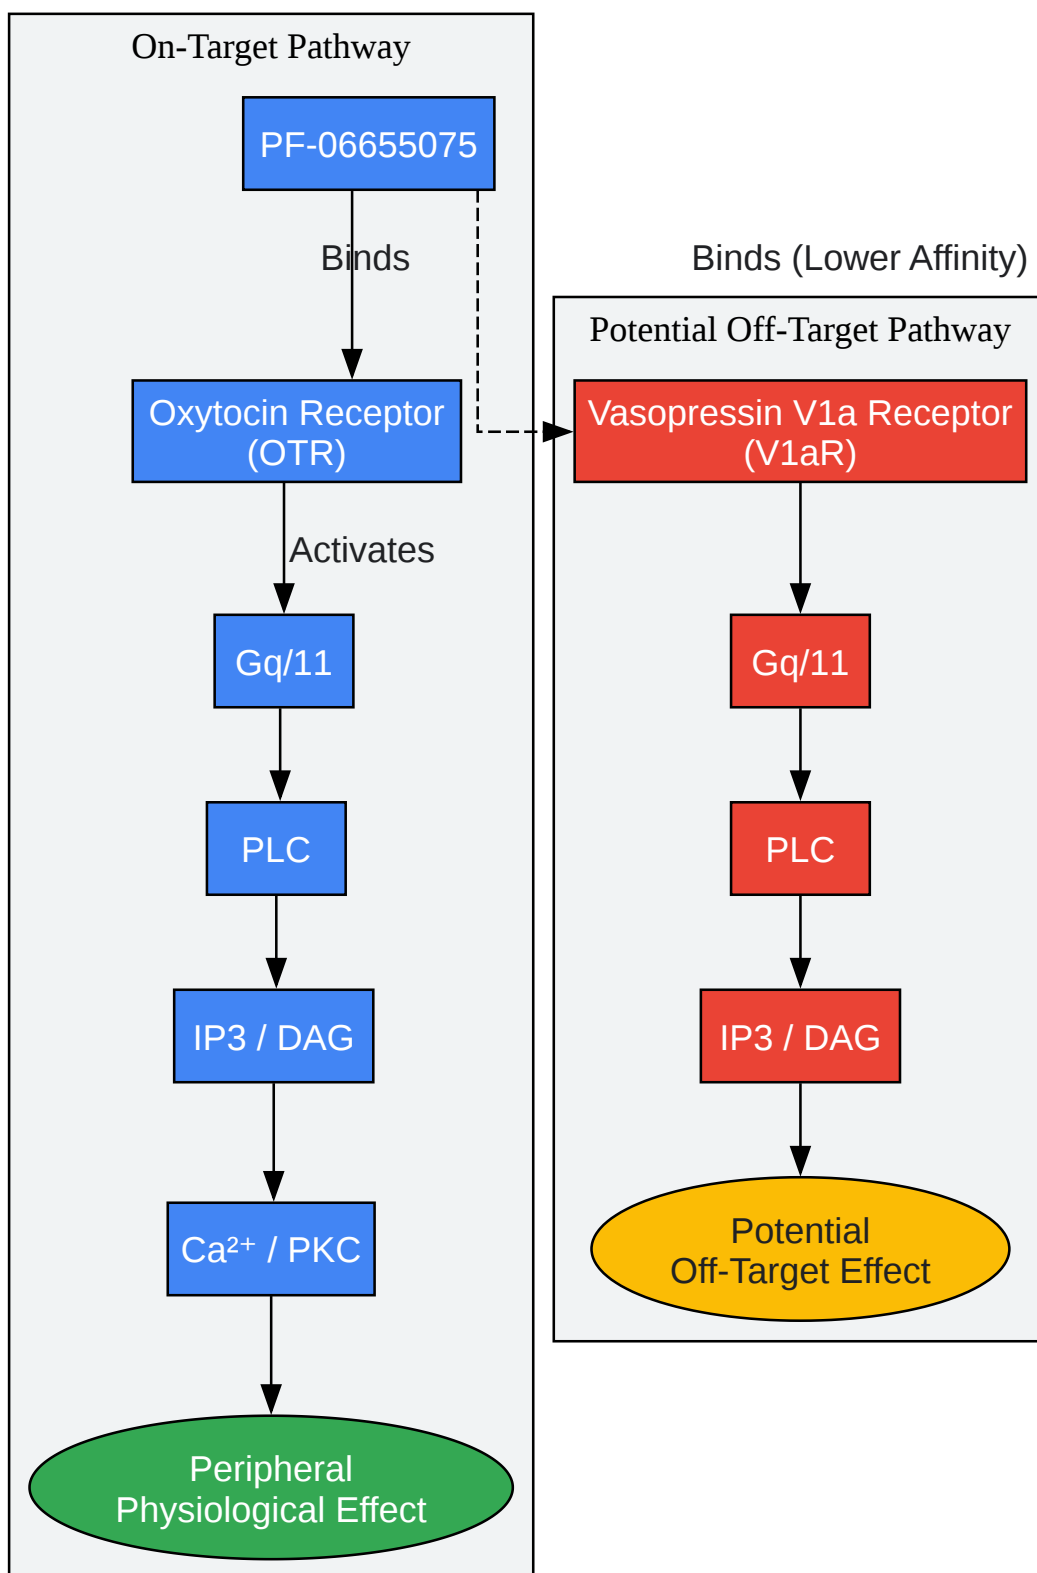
On-Target Pathway

PF-06655075

Binds

Oxytocin Receptor (OTR)

Activates

Gq/11

PLC

IP3 / DAG

$Ca^{2+}$ / PKC

Peripheral Physiological Effect

Binds (Lower Affinity)

Potential Off-Target Pathway

Vasopressin V1a Receptor (V1aR)

Gq/11

PLC

IP3 / DAG

Potential Off-Target Effect